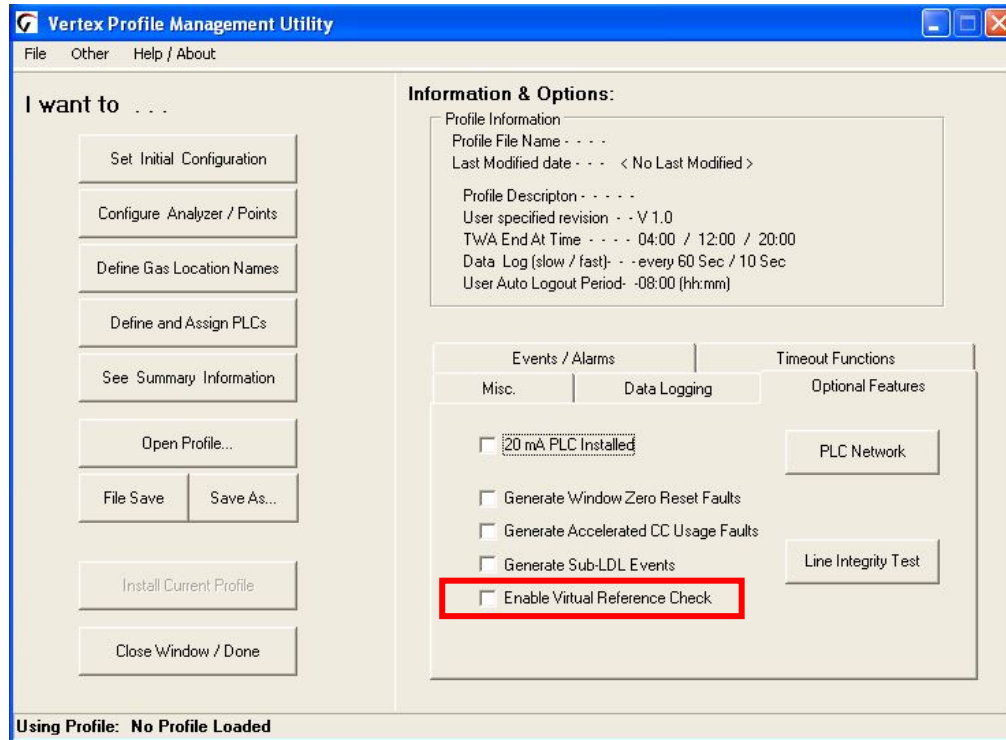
Vertex Profile Management Utility

File Other Help / About

I want to . . .

Set Initial Configuration

Configure Analyzer / Points

Define Gas Location Names

Define and Assign PLCs

See Summary Information

Open Profile...

File Save

Save As...

Install Current Profile

Close Window / Done

Information & Options:

Profile Information

Profile File Name - - - -

Last Modified date - - - < No Last Modified >

Profile Descripton - - - - -

User specified revision - - V 1.0

TWA End At Time - - - - 04:00 / 12:00 / 20:00

Data Log (slow / fast)- - - every 60 Sec / 10 Sec

User Auto Logout Period- -08:00 (hh:mm)

Events / Alarms

Timeout Functions

Misc.

Data Logging

Optional Features

20 mA PLC Installed

PLC Network

Generate Window Zero Reset Faults

Generate Accelerated CC Usage Faults

Generate Sub-LDL Events

Line Integrity Test

Enable Virtual Reference Check

Using Profile: No Profile Loaded